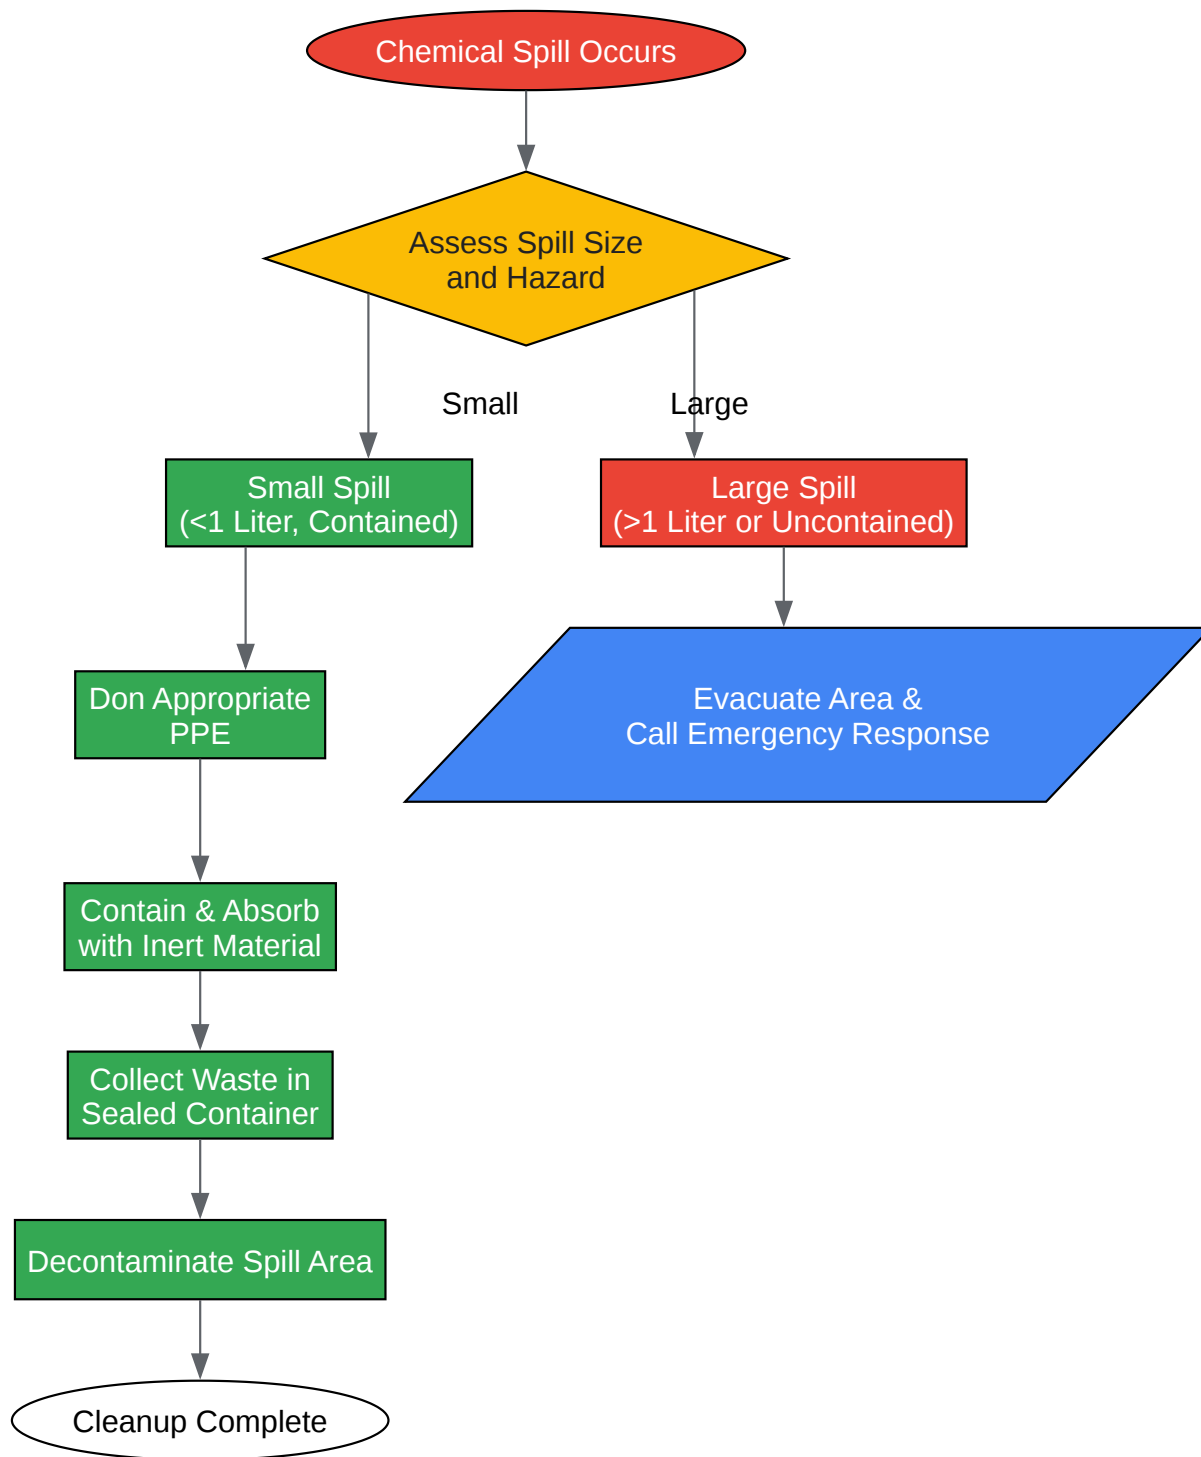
Chemical Spill Occurs

Assess Spill Size and Hazard

Small

Large

Small Spill (<1 Liter, Contained)

Large Spill (>1 Liter or Uncontained)

Don Appropriate PPE

Evacuate Area & Call Emergency Response

Contain & Absorb with Inert Material

Collect Waste in Sealed Container

Decontaminate Spill Area

Cleanup Complete